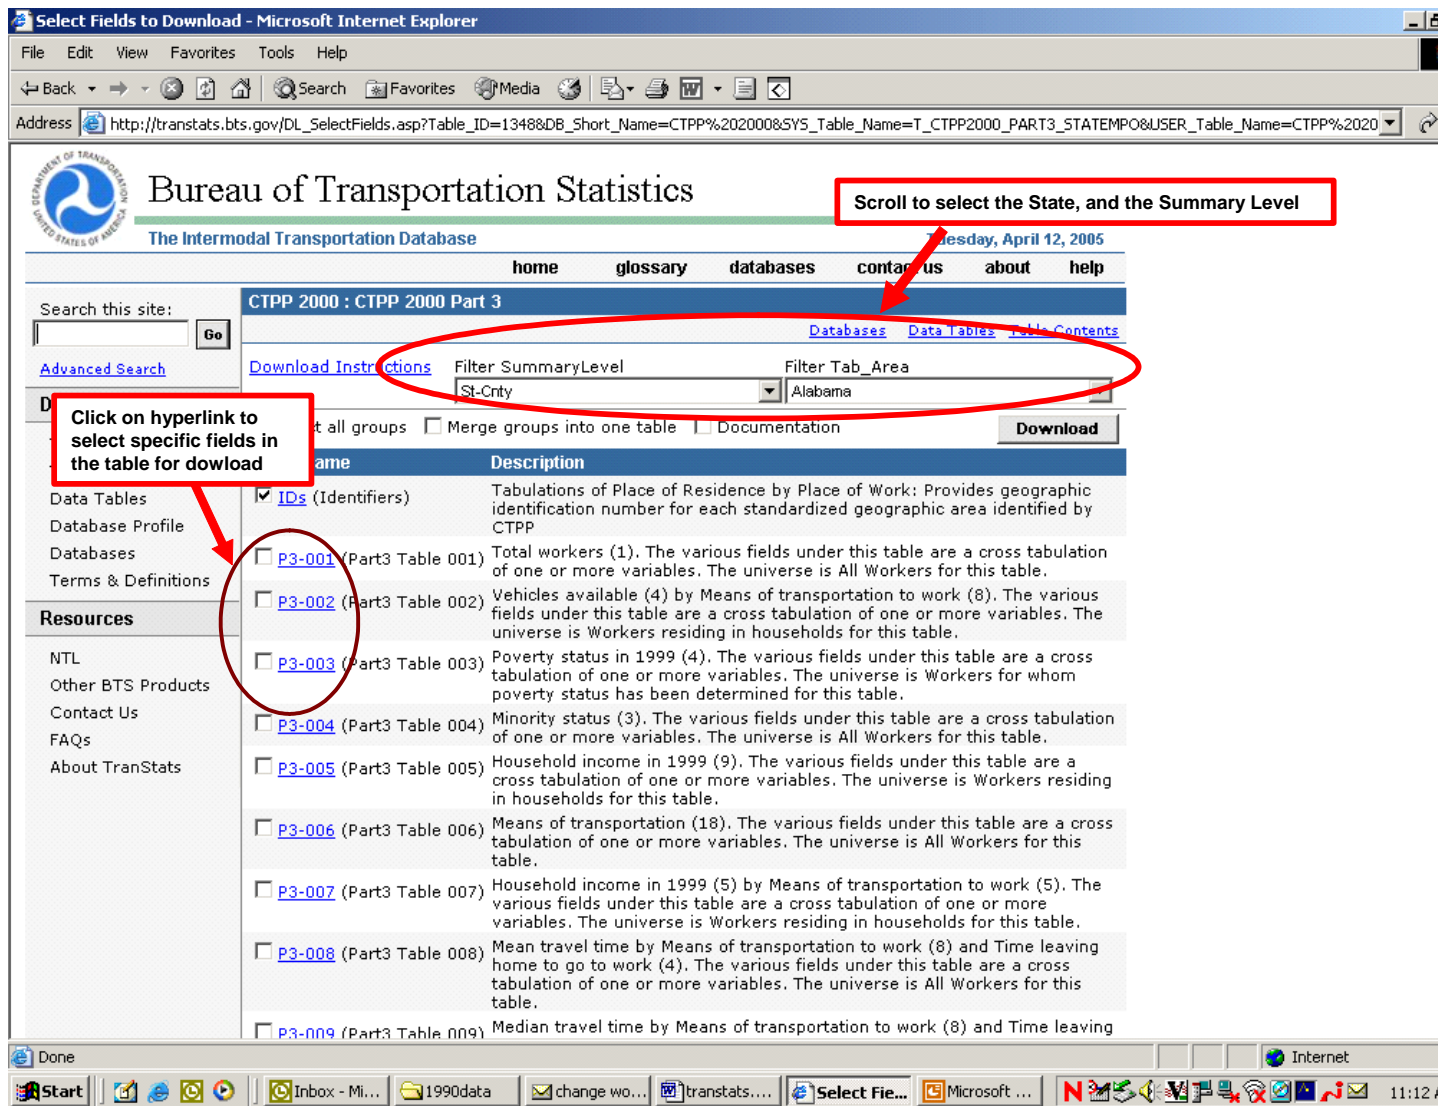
Select Fields to Download - Microsoft Internet Explorer

File Edit View Favorites Tools Help

Back Search Favorites Media

Address http://transtats.bts.gov/DL_SelectFields.asp?Table_ID=1348&DB_Short_Name=CTPP%202000&SYS_Table_Name=T_CTPP2000_PART3_STATEMPO&USER_Table_Name=CTPP%2020

Bureau of Transportation Statistics

The Intermodal Transportation Database

Scroll to select the State, and the Summary Level

Tuesday, April 12, 2005

home glossary databases contact us about help

Search this site:

Go

Advanced Search

CTPP 2000 : CTPP 2000 Part 3

Databases Data Tables Table Contents

Download Instructions Filter SummaryLevel Filter Tab_Area

St-Cnty Alabama

Click on hyperlink to select specific fields in the table for dowload

t all groups Merge groups into one table Documentation Download

ame Description

Data Tables
Database Profile
Databases
Terms & Definitions

Resources

NTL
Other BTS Products
Contact Us
FAQs
About TranStats

| | |
|---|---|
| IDs (Identifiers) | Tabulations of Place of Residence by Place of Work: Provides geographic identification number for each standardized geographic area identified by CTPP |
| P3-001 (Part3 Table 001) | Total workers (1). The various fields under this table are a cross tabulation of one or more variables. The universe is All Workers for this table. |
| P3-002 (Part3 Table 002) | Vehicles available (4) by Means of transportation to work (8). The various fields under this table are a cross tabulation of one or more variables. The universe is Workers residing in households for this table. |
| P3-003 (Part3 Table 003) | Poverty status in 1999 (4). The various fields under this table are a cross tabulation of one or more variables. The universe is Workers for whom poverty status has been determined for this table. |
| P3-004 (Part3 Table 004) | Minority status (3). The various fields under this table are a cross tabulation of one or more variables. The universe is All Workers for this table. |
| P3-005 (Part3 Table 005) | Household income in 1999 (9). The various fields under this table are a cross tabulation of one or more variables. The universe is Workers residing in households for this table. |
| P3-006 (Part3 Table 006) | Means of transportation (18). The various fields under this table are a cross tabulation of one or more variables. The universe is All Workers for this table. |
| P3-007 (Part3 Table 007) | Household income in 1999 (5) by Means of transportation to work (5). The various fields under this table are a cross tabulation of one or more variables. The universe is Workers residing in households for this table. |
| P3-008 (Part3 Table 008) | Mean travel time by Means of transportation to work (8) and Time leaving home to go to work (4). The various fields under this table are a cross tabulation of one or more variables. The universe is All Workers for this table. |
| P3-009 (Part3 Table 009) | Median travel time by Means of transportation to work (8) and Time leaving |

Done Internet

Start Inbox - Mi... 1990data change wo... transtats.... Select Fie... Microsoft ... 11:12